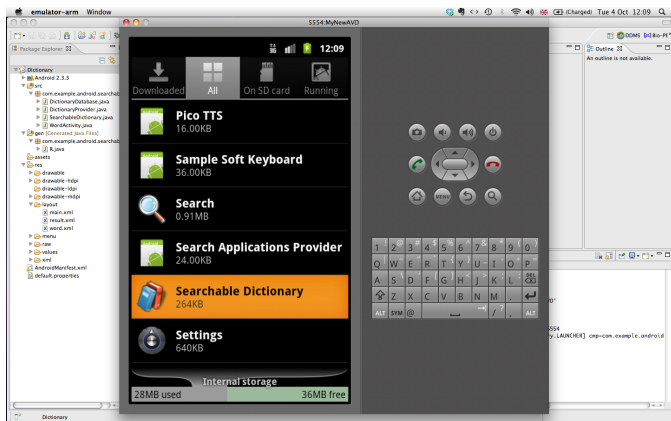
emulator-arm Window
(Charged) Tue 4 Oct 12:09
5554:MyNewAVD
Package Explorer
Dictionary
Android 2.3.3
src
com.example.android.searchab
DictionaryDatabase.java
DictionaryProvider.java
SearchableDictionary.java
WordActivity.java
gen [Generated Java Files]
com.example.android.searchab
R.java
assets
res
drawable
drawable-hdpi
drawable-ldpi
drawable-mdpi
layout
main.xml
result.xml
word.xml
menu
raw
values
xml
AndroidManifest.xml
default.properties
Dictionary
12:09
Downloaded
All
On SD card
Running
Pico TTS
16.00KB
Sample Soft Keyboard
36.00KB
Search
0.91MB
Search Applications Provider
24.00KB
Searchable Dictionary
264KB
Settings
640KB
Internal storage
28MB used
36MB free
MENU
1 2 3 4 5 6 7 8 9 0
Q W E R T Y U I O P
A S D F G H J K L DEL
Z X C V B N M .
ALT SYM @ / , ALT
DDMS
Outline
An outline is not available.
5554
ry.LAUNCHER] cmp=com.example.android